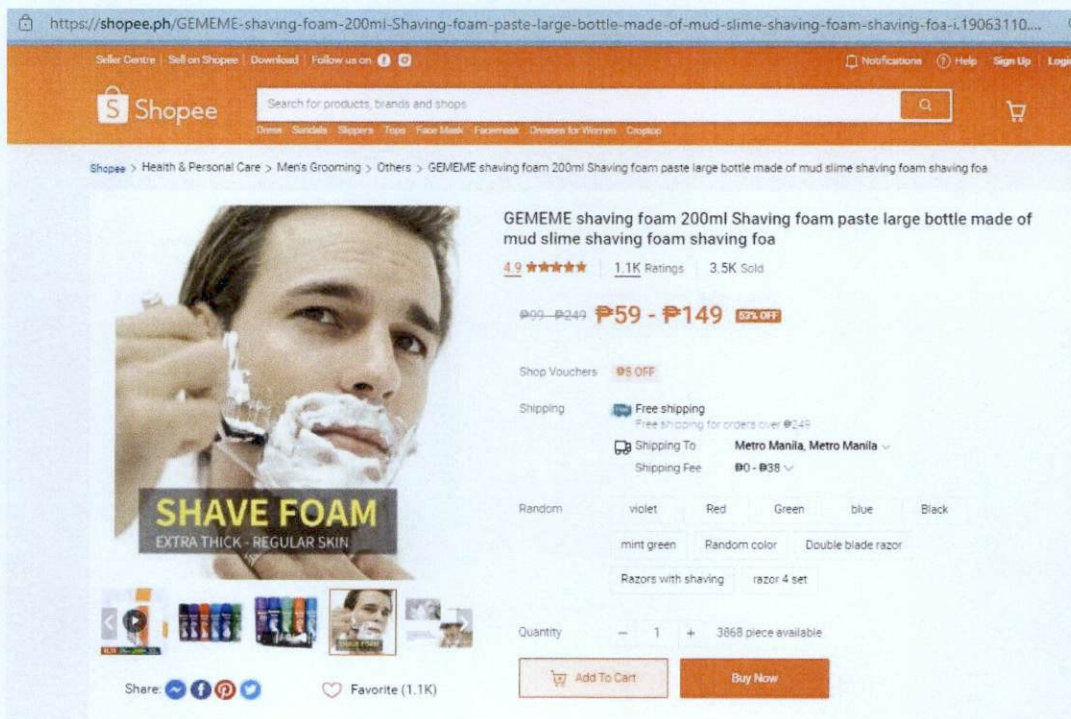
https://shopee.ph/GEMEME-shaving-foam-200ml-Shaving-foam-paste-large-bottle-made-of-mud-slime-shaving-foam-shaving-foa-i.19063110....

Seller Centre | Sell on Shopee | Download | Follow us on

Notifications Help Sign Up Login

Shopee

Search for products, brands and shops

Dress Sandals Slippers Tops Face Mask Facemask Dresses for Women Croptop

Shopee > Health & Personal Care > Men's Grooming > Others > GEMEME shaving foam 200ml Shaving foam paste large bottle made of mud slime shaving foam shaving foa

SHAVE FOAM
EXTRA THICK - REGULAR SKIN

Share:

Favorite (1.1K)

GEMEME shaving foam 200ml Shaving foam paste large bottle made of mud slime shaving foam shaving foa

4.9 1.1K Ratings 3.5K Sold

₱99 - ₱249 ₱59 - ₱149 53% OFF

Shop Vouchers ₱5 OFF

Shipping Free shipping
Free shipping for orders over ₱249
Shipping To Metro Manila, Metro Manila
Shipping Fee ₱0 - ₱38

Random violet Red Green blue Black mint green Random color Double blade razor Razors with shaving razor 4 set

Quantity − 1 + 3868 piece available

Add To Cart Buy Now